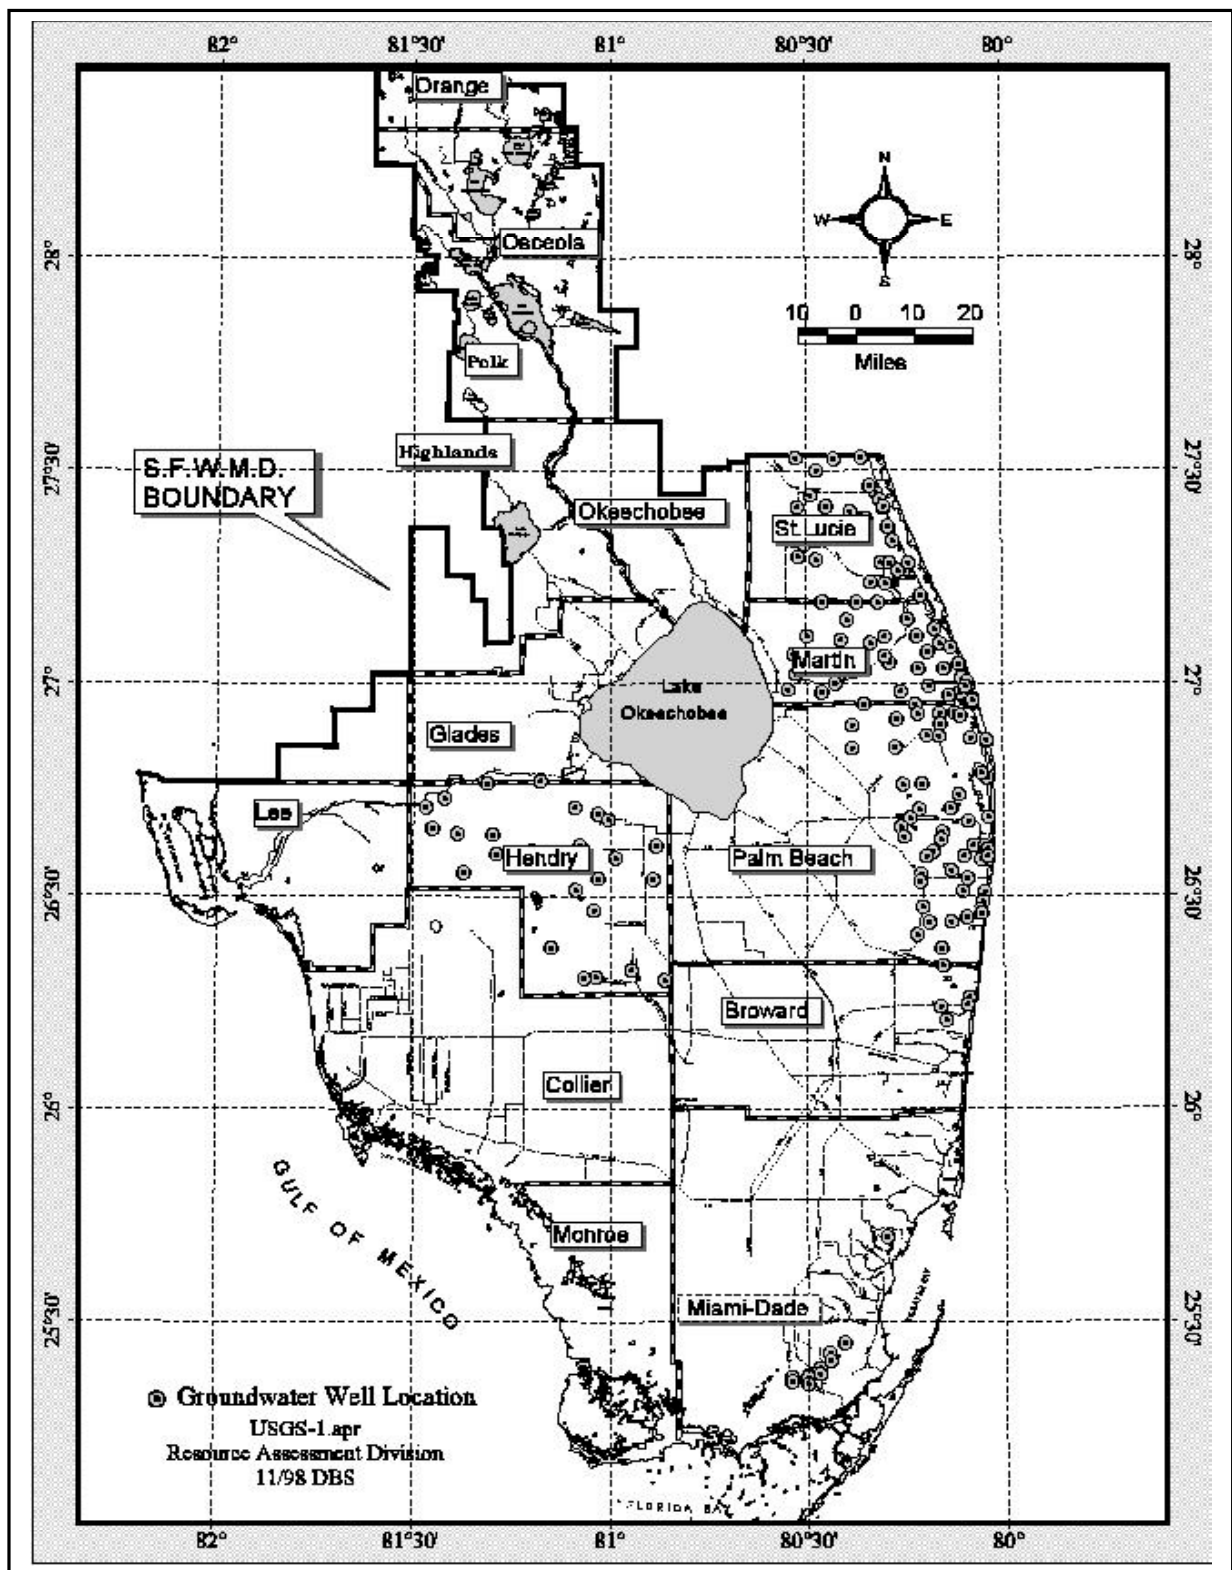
82° 81°30' 81° 80°30' 80°

Orange

N
W E
S

Osceola

28° 28°

10 0 10 20
Miles

Polk

Highlands

27°30' 27°30'

S.F.W.M.D. BOUNDARY

Okeechobee

St. Lucie

Martin

27° 27°

Lake Okeechobee

Glades

Lee

Hendry

Palm Beach

26°30' 26°30'

Broward

Collier

26° 26°

GULF OF MEXICO

Monroe

Miami-Dade

25°30' 25°30'

Groundwater Well Location
USGS-1.apr
Resource Assessment Division
11/98 DBS

FLORIDA BAY

82° 81°30' 81° 80°30' 80°